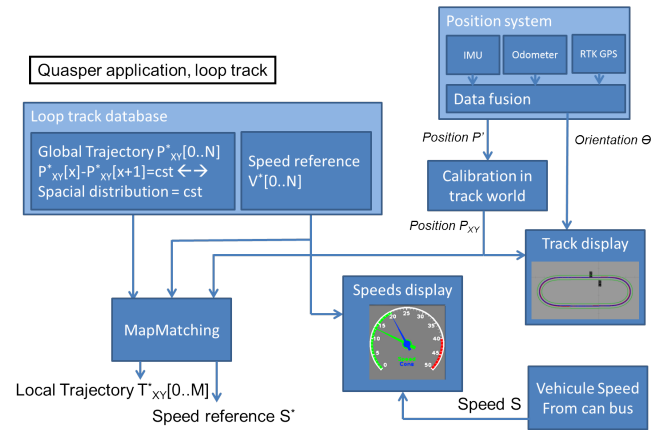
Quasper application, loop track

Position system

IMU

Odometer

RTK GPS

Data fusion

Position $P'$

Orientation $\Theta$

Loop track database

Global Trajectory $P^*_{XY}[0..N]$
$P^*_{XY}[x]-P^*_{XY}[x+1]=cst \leftarrow\rightarrow$
Spacial distribution = cst

Speed reference
$V^*[0..N]$

Calibration in track world

Position $P_{XY}$

Track display

Speeds display

0
5
10
15
20
25
30
35
40
45
50

MapMatching

Local Trajectory $T^*_{XY}[0..M]$

Speed reference $S^*$

Speed S

Vehicule Speed
From can bus